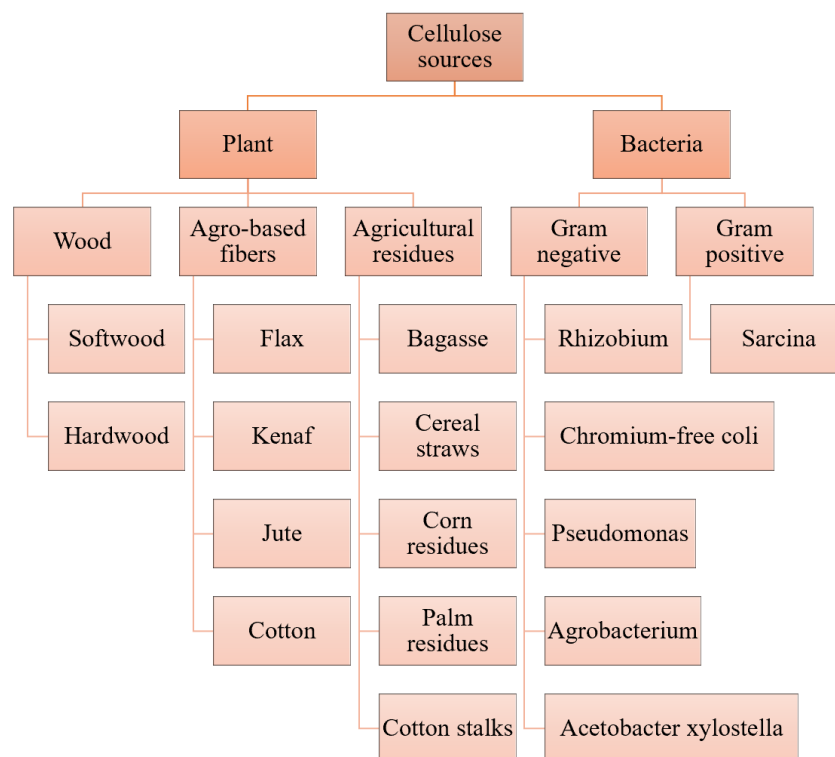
Cellulose sources

Plant

Bacteria

Wood

Softwood

Hardwood

Agro-based fibers

Flax

Kenaf

Jute

Cotton

Agricultural residues

Bagasse

Cereal straws

Corn residues

Palm residues

Cotton stalks

Gram negative

Rhizobium

Chromium-free coli

Pseudomonas

Agrobacterium

Acetobacter xylostella

Gram positive

Sarcina